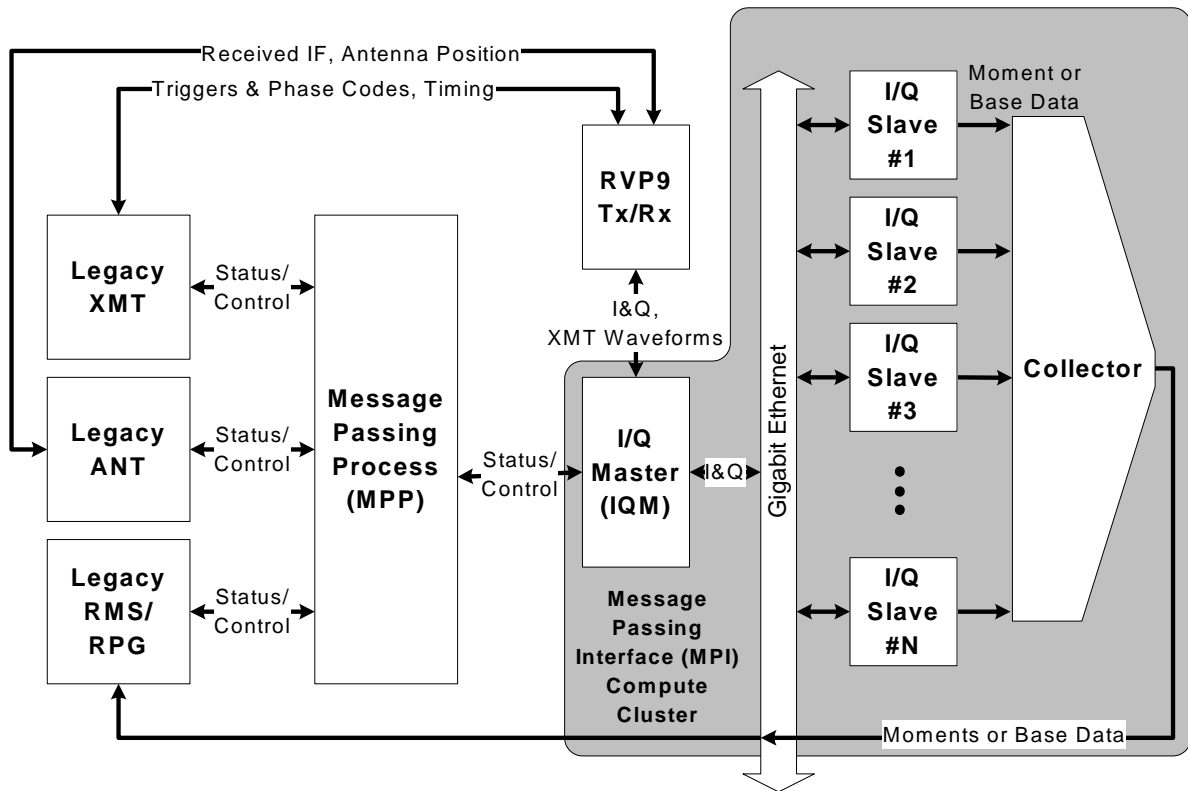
Received IF, Antenna Position

Triggers & Phase Codes, Timing

RVP9 Tx/Rx

Moment or Base Data

I/Q Slave #1

I/Q Slave #2

I/Q Slave #3

I/Q Slave #N

Collector

Legacy XMT

Status/ Control

Legacy ANT

Status/ Control

Legacy RMS/ RPG

Status/ Control

Message Passing Process (MPP)

Status/ Control

I&Q, XMT Waveforms

I/Q Master (IQM)

I&Q

Gigabit Ethernet

Message Passing Interface (MPI) Compute Cluster

Moments or Base Data